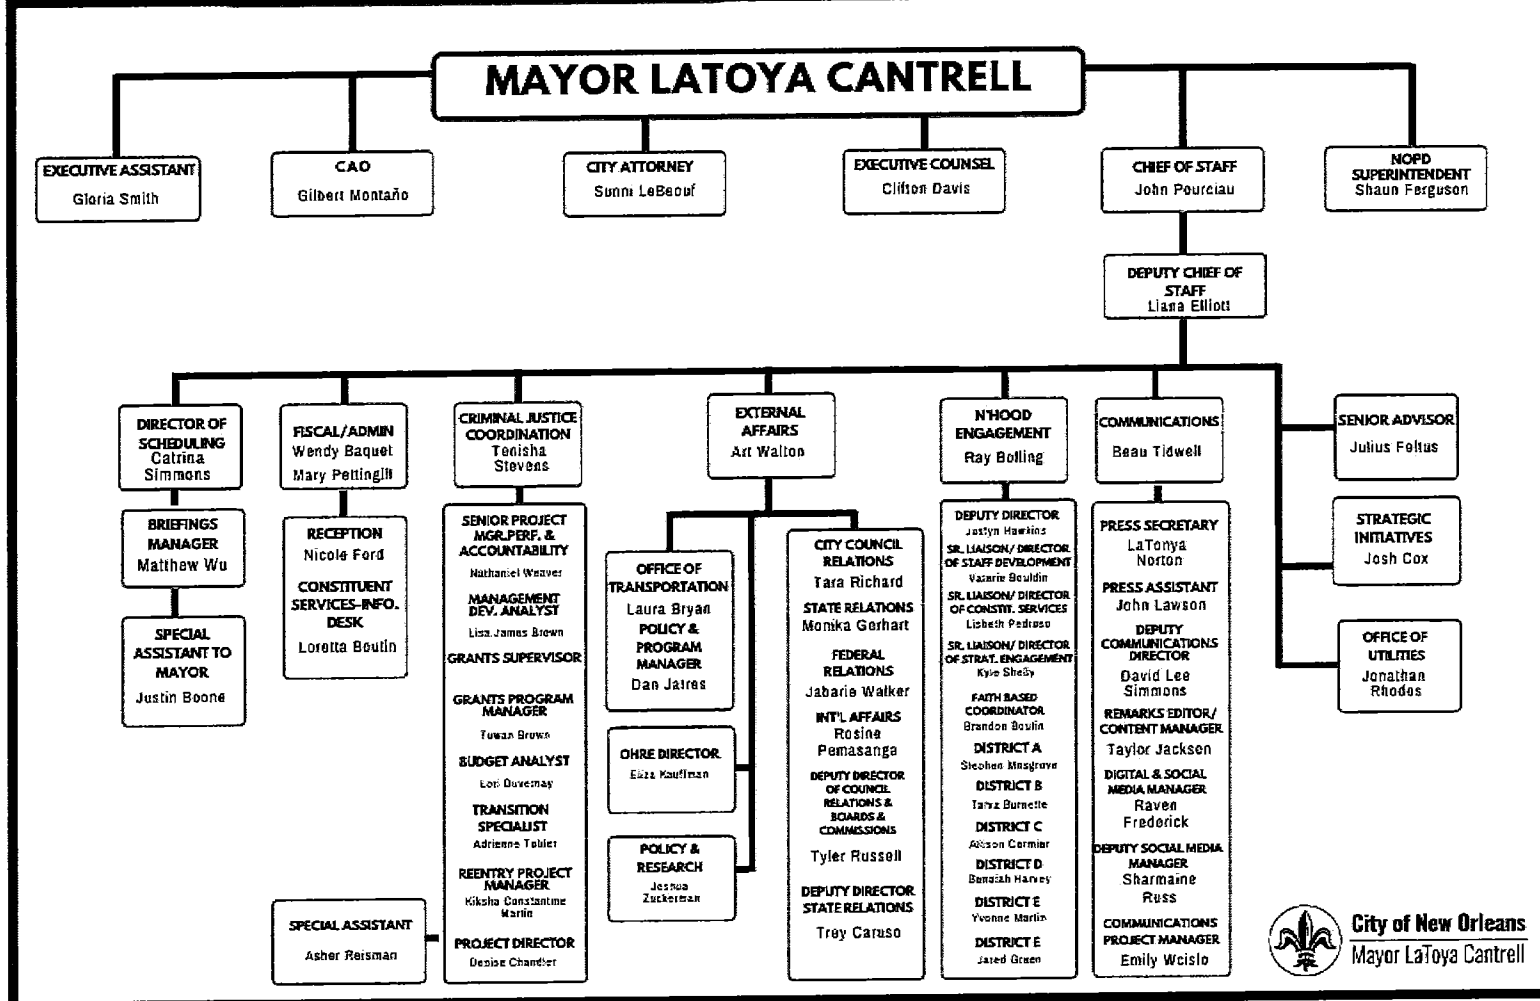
MAYOR LATOYA CANTRELL

EXECUTIVE ASSISTANT
Gloria Smith

CAO
Gilbert Montaño

CITY ATTORNEY
Sunni LeBeouf

EXECUTIVE COUNSEL
Clifton Davis

CHIEF OF STAFF
John Pourciau

NOPD SUPERINTENDENT
Shaun Ferguson

DEPUTY CHIEF OF STAFF
Liana Elliott

DIRECTOR OF SCHEDULING
Catrina Simmons

BRIEFINGS MANAGER
Matthew Wu

SPECIAL ASSISTANT TO MAYOR
Justin Boone

FISCAL/ADMIN
Wendy Baquet
Mary Pettingill

RECEPTION
Nicole Ford

CONSTITUENT SERVICES-INFO. DESK
Loretta Boutin

CRIMINAL JUSTICE COORDINATION
Tenisha Stevens

SENIOR PROJECT MGR.PERF. & ACCOUNTABILITY
Nathaniel Weaver

MANAGEMENT DEV. ANALYST
Lisa James Brown

GRANTS SUPERVISOR

GRANTS PROGRAM MANAGER
Tuwan Brown

BUDGET ANALYST
Lori Duvemay

TRANSITION SPECIALIST
Adrienne Tobler

REENTRY PROJECT MANAGER
Kiksha Constantine Martin

PROJECT DIRECTOR
Denise Chandler

SPECIAL ASSISTANT
Asher Reisman

EXTERNAL AFFAIRS
Art Walton

OFFICE OF TRANSPORTATION
Laura Bryan

POLICY & PROGRAM MANAGER
Dan Jatres

OHRE DIRECTOR
Eliza Kaufman

POLICY & RESEARCH
Joshua Zuckerman

CITY COUNCIL RELATIONS
Tara Richard

STATE RELATIONS
Monika Gerhart

FEDERAL RELATIONS
Jabarie Walker

INT'L AFFAIRS
Rosine Pemasanga

DEPUTY DIRECTOR OF COUNCIL RELATIONS & BOARDS & COMMISSIONS
Tyler Russell

DEPUTY DIRECTOR STATE RELATIONS
Trey Caruso

N'HOOD ENGAGEMENT
Ray Bolling

DEPUTY DIRECTOR
Jastyn Hawkins

SR. LIAISON/ DIRECTOR OF STAFF DEVELOPMENT
Vatarie Bouldin

SR. LIAISON/ DIRECTOR OF CONSTIT. SERVICES
Lisbeth Pedroso

SR. LIAISON/ DIRECTOR OF STRAT. ENGAGEMENT
Kyle Shelby

FAITH BASED COORDINATOR
Brandon Boutin

DISTRICT A
Stephen Musgrove

DISTRICT B
Tara Burnette

DISTRICT C
Alison Cormier

DISTRICT D
Benaiah Harvey

DISTRICT E
Yvonne Martin

DISTRICT E
Jared Green

COMMUNICATIONS
Beau Tidwell

PRESS SECRETARY
LaTonya Norton

PRESS ASSISTANT
John Lawson

DEPUTY COMMUNICATIONS DIRECTOR
David Lee Simmons

REMARKS EDITOR/ CONTENT MANAGER
Taylor Jackson

DIGITAL & SOCIAL MEDIA MANAGER
Raven Frederick

DEPUTY SOCIAL MEDIA MANAGER
Sharmaine Russ

COMMUNICATIONS PROJECT MANAGER
Emily Wcislo

SENIOR ADVISOR
Julius Feltus

STRATEGIC INITIATIVES
Josh Cox

OFFICE OF UTILITIES
Jonathan Rhodes

City of New Orleans
Mayor LaToya Cantrell